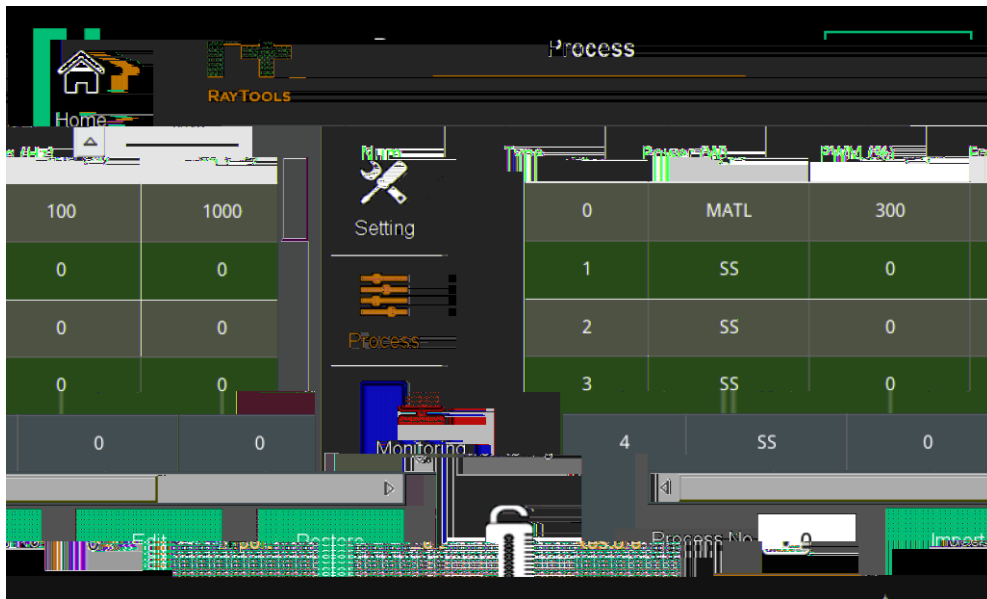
Process

RAYTOOLS

Home

Setting

Process

Monitoring

| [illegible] | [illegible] |
|---|---|
| 100 | 1000 |
| 0 | 0 |
| 0 | 0 |
| 0 | 0 |
| 0 | 0 |

| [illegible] | Type | Power (W) | PWM (%) |
|---|---|---|---|
| 0 | MATL | 300 | |
| 1 | SS | 0 | |
| 2 | SS | 0 | |
| 3 | SS | 0 | |
| 4 | SS | 0 | |

Edit

Restore

Process No. 0

Import